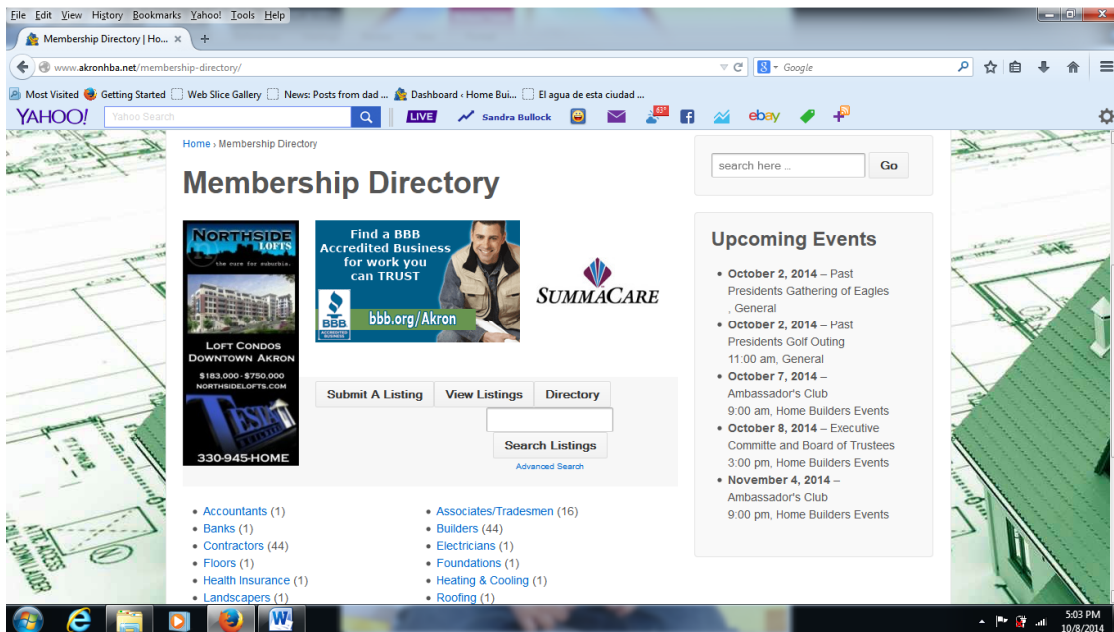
File Edit View History Bookmarks Yahoo! Tools Help

Membership Directory | Ho... ×

www.akronhba.net/membership-directory/

Google

Most Visited Getting Started Web Slice Gallery News: Posts from dad ... Dashboard ‹ Home Bui... El agua de esta ciudad ...

YAHOO! Yahoo Search LIVE Sandra Bullock 63° ebay

Home › Membership Directory

Membership Directory

NORTHSIDE LOFTS the cure for suburbia.
LOFT CONDOS DOWNTOWN AKRON
$183,000 - $750,000
NORTHSIDELOFTS.COM
TESTA
330-945-HOME

Find a BBB Accredited Business for work you can TRUST
BBB ACCREDITED BUSINESS
bbb.org/Akron

SUMMACARE

Submit A Listing | View Listings | Directory

Search Listings

Advanced Search

- Accountants (1)
- Banks (1)
- Contractors (44)
- Floors (1)
- Health Insurance (1)
- Landscapers (1)

- Associates/Tradesmen (16)
- Builders (44)
- Electricians (1)
- Foundations (1)
- Heating & Cooling (1)
- Roofing (1)

search here ...
Go

Upcoming Events

- October 2, 2014 – Past Presidents Gathering of Eagles , General
- October 2, 2014 – Past Presidents Golf Outing 11:00 am, General
- October 7, 2014 – Ambassador's Club 9:00 am, Home Builders Events
- October 8, 2014 – Executive Committe and Board of Trustees 3:00 pm, Home Builders Events
- November 4, 2014 – Ambassador's Club 9:00 pm, Home Builders Events

5:03 PM
10/8/2014